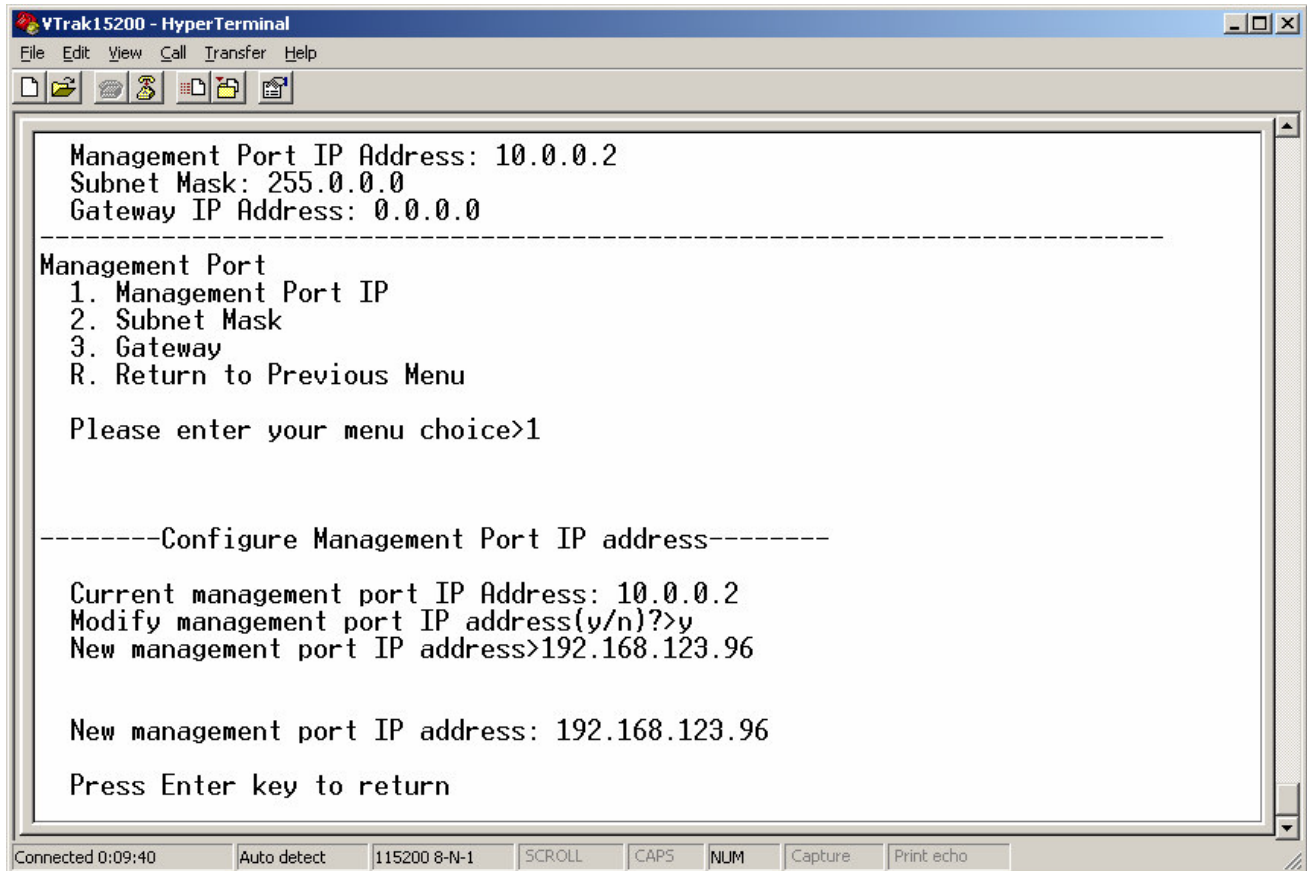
VTrak15200 - HyperTerminal
File Edit View Call Transfer Help

Management Port IP Address: 10.0.0.2
Subnet Mask: 255.0.0.0
Gateway IP Address: 0.0.0.0
------------------------------------------------------------------------------
Management Port
1. Management Port IP
2. Subnet Mask
3. Gateway
R. Return to Previous Menu

Please enter your menu choice>1

--------Configure Management Port IP address--------

Current management port IP Address: 10.0.0.2
Modify management port IP address(y/n)?>y
New management port IP address>192.168.123.96

New management port IP address: 192.168.123.96

Press Enter key to return

Connected 0:09:40 | Auto detect | 115200 8-N-1 | SCROLL | CAPS | NUM | Capture | Print echo